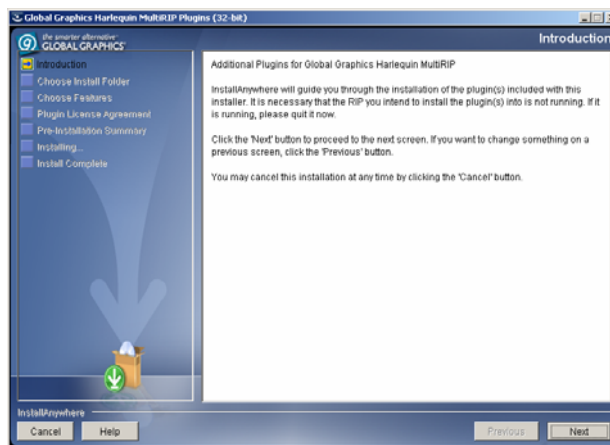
Global Graphics Harlequin MultiRIP Plugins (32-bit)

the smarter alternative
GLOBAL GRAPHICS

Introduction

Introduction
Choose Install Folder
Choose Features
Plugin License Agreement
Pre-Installation Summary
Installing...
Install Complete

Additional Plugins for Global Graphics Harlequin MultiRIP

InstallAnywhere will guide you through the installation of the plugin(s) included with this installer. It is necessary that the RIP you intend to install the plugin(s) into is not running. If it is running, please quit it now.

Click the 'Next' button to proceed to the next screen. If you want to change something on a previous screen, click the 'Previous' button.

You may cancel this installation at any time by clicking the 'Cancel' button.

InstallAnywhere

Cancel
Help
Previous
Next